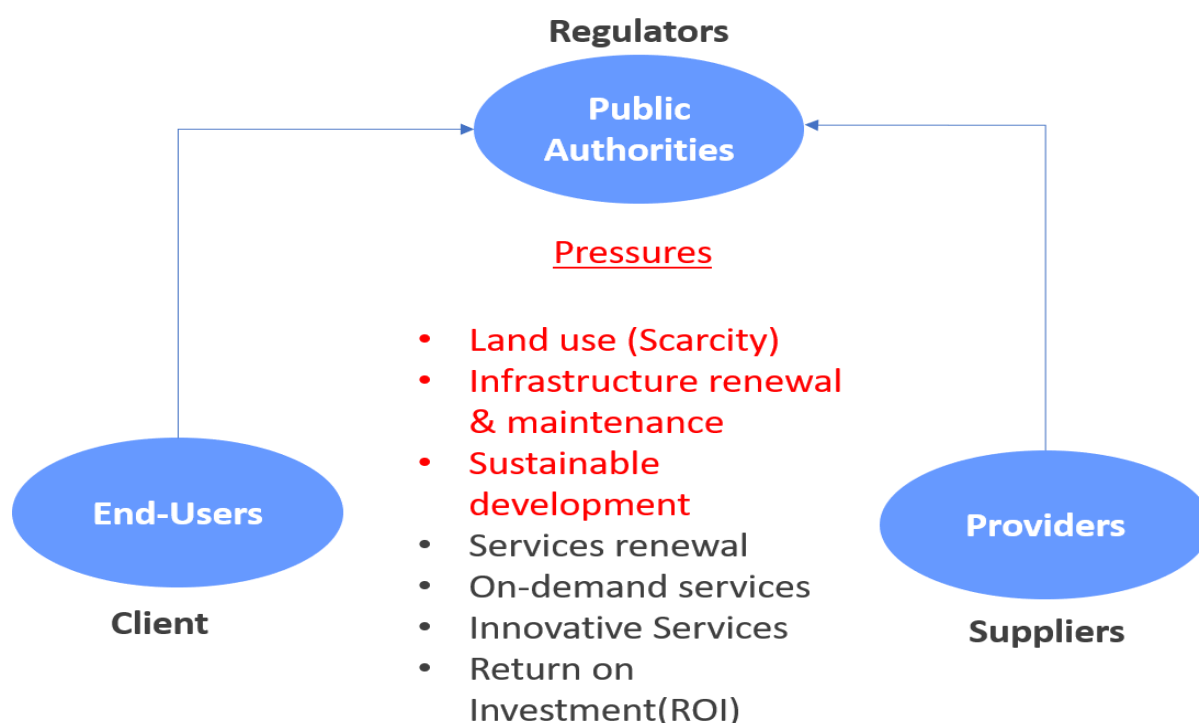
Regulators

Public Authorities

Pressures

- Land use (Scarcity)
- Infrastructure renewal & maintenance
- Sustainable development
- Services renewal
- On-demand services
- Innovative Services
- Return on Investment(ROI)

End-Users

Client

Providers

Suppliers